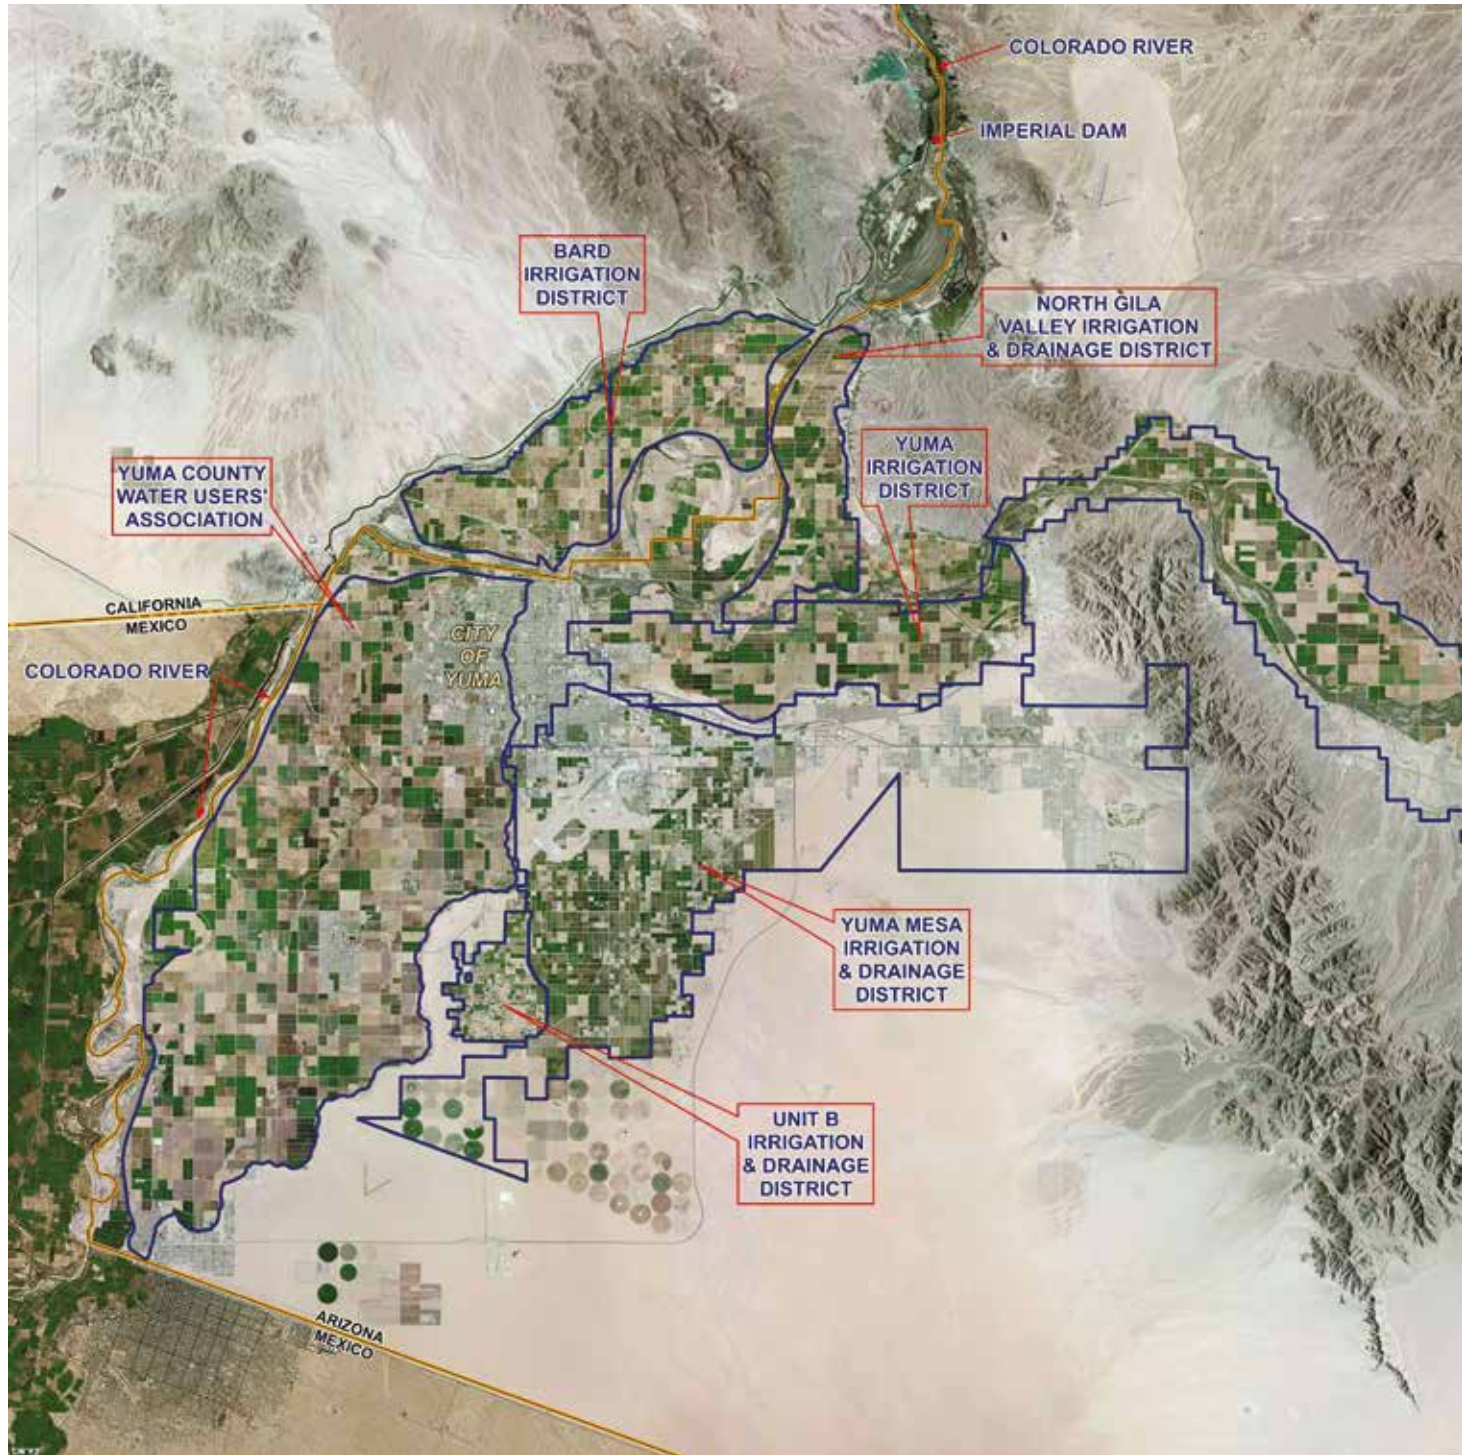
COLORADO RIVER

IMPERIAL DAM

BARD IRRIGATION DISTRICT

NORTH GILA VALLEY IRRIGATION & DRAINAGE DISTRICT

YUMA IRRIGATION DISTRICT

YUMA COUNTY WATER USERS' ASSOCIATION

CALIFORNIA
MEXICO

COLORADO RIVER

CITY OF YUMA

YUMA MESA IRRIGATION & DRAINAGE DISTRICT

UNIT B IRRIGATION & DRAINAGE DISTRICT

ARIZONA
MEXICO